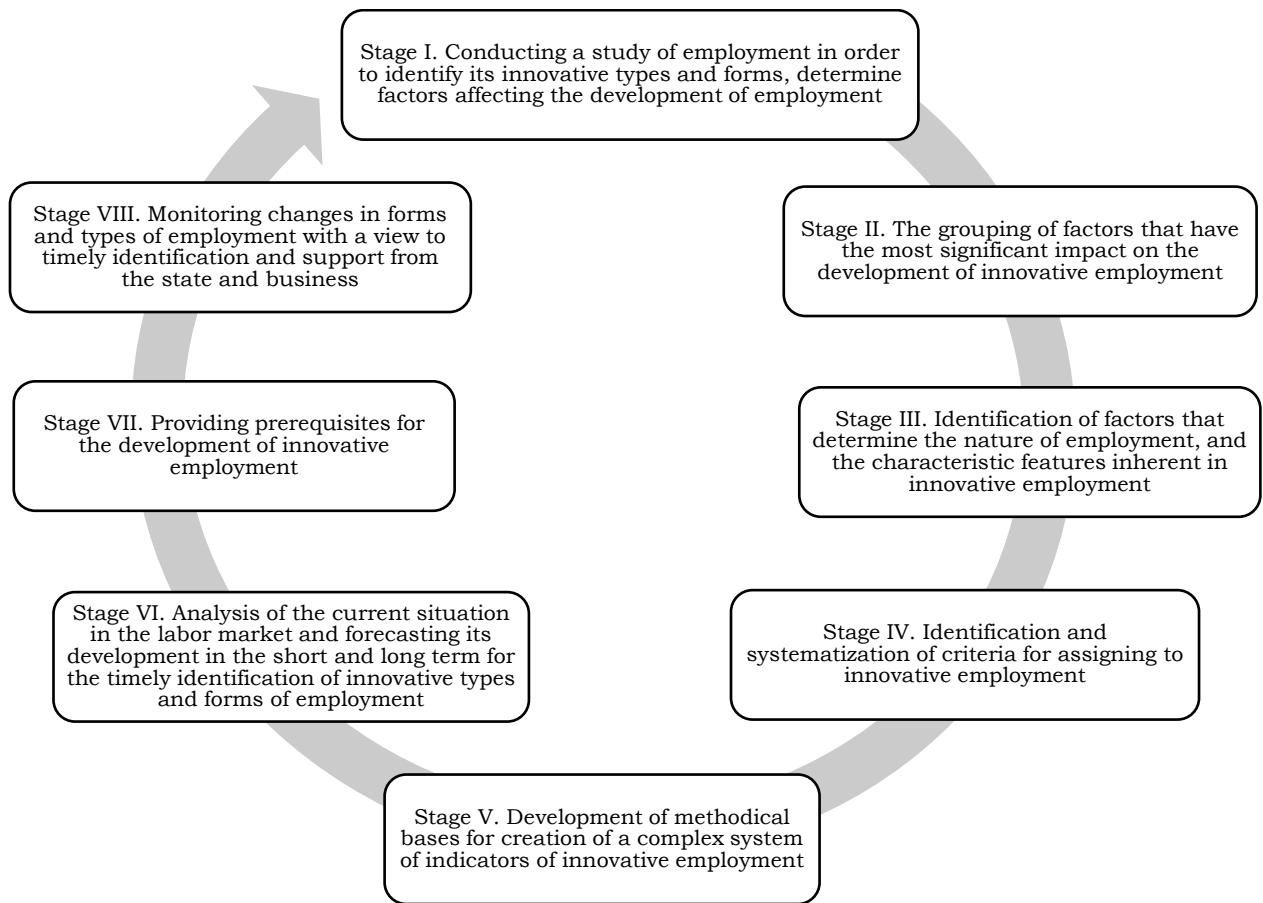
Stage I. Conducting a study of employment in order to identify its innovative types and forms, determine factors affecting the development of employment

Stage II. The grouping of factors that have the most significant impact on the development of innovative employment

Stage III. Identification of factors that determine the nature of employment, and the characteristic features inherent in innovative employment

Stage IV. Identification and systematization of criteria for assigning to innovative employment

Stage V. Development of methodical bases for creation of a complex system of indicators of innovative employment

Stage VI. Analysis of the current situation in the labor market and forecasting its development in the short and long term for the timely identification of innovative types and forms of employment

Stage VII. Providing prerequisites for the development of innovative employment

Stage VIII. Monitoring changes in forms and types of employment with a view to timely identification and support from the state and business